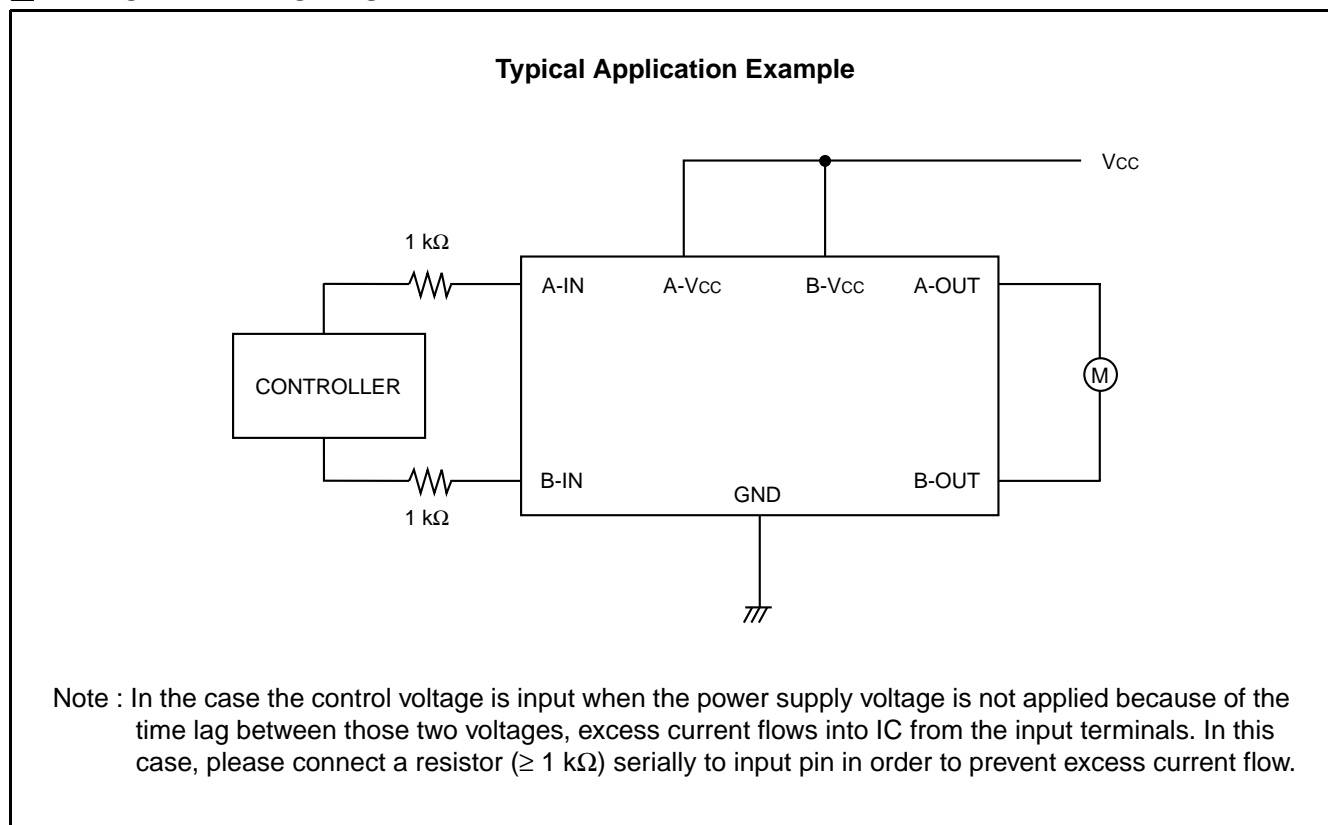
Typical Application Example

Vcc

1 kΩ

A-IN

A-Vcc

B-Vcc

A-OUT

CONTROLLER

M

B-IN

GND

B-OUT

1 kΩ

Note : In the case the control voltage is input when the power supply voltage is not applied because of the time lag between those two voltages, excess current flows into IC from the input terminals. In this case, please connect a resistor (≥ 1 kΩ) serially to input pin in order to prevent excess current flow.